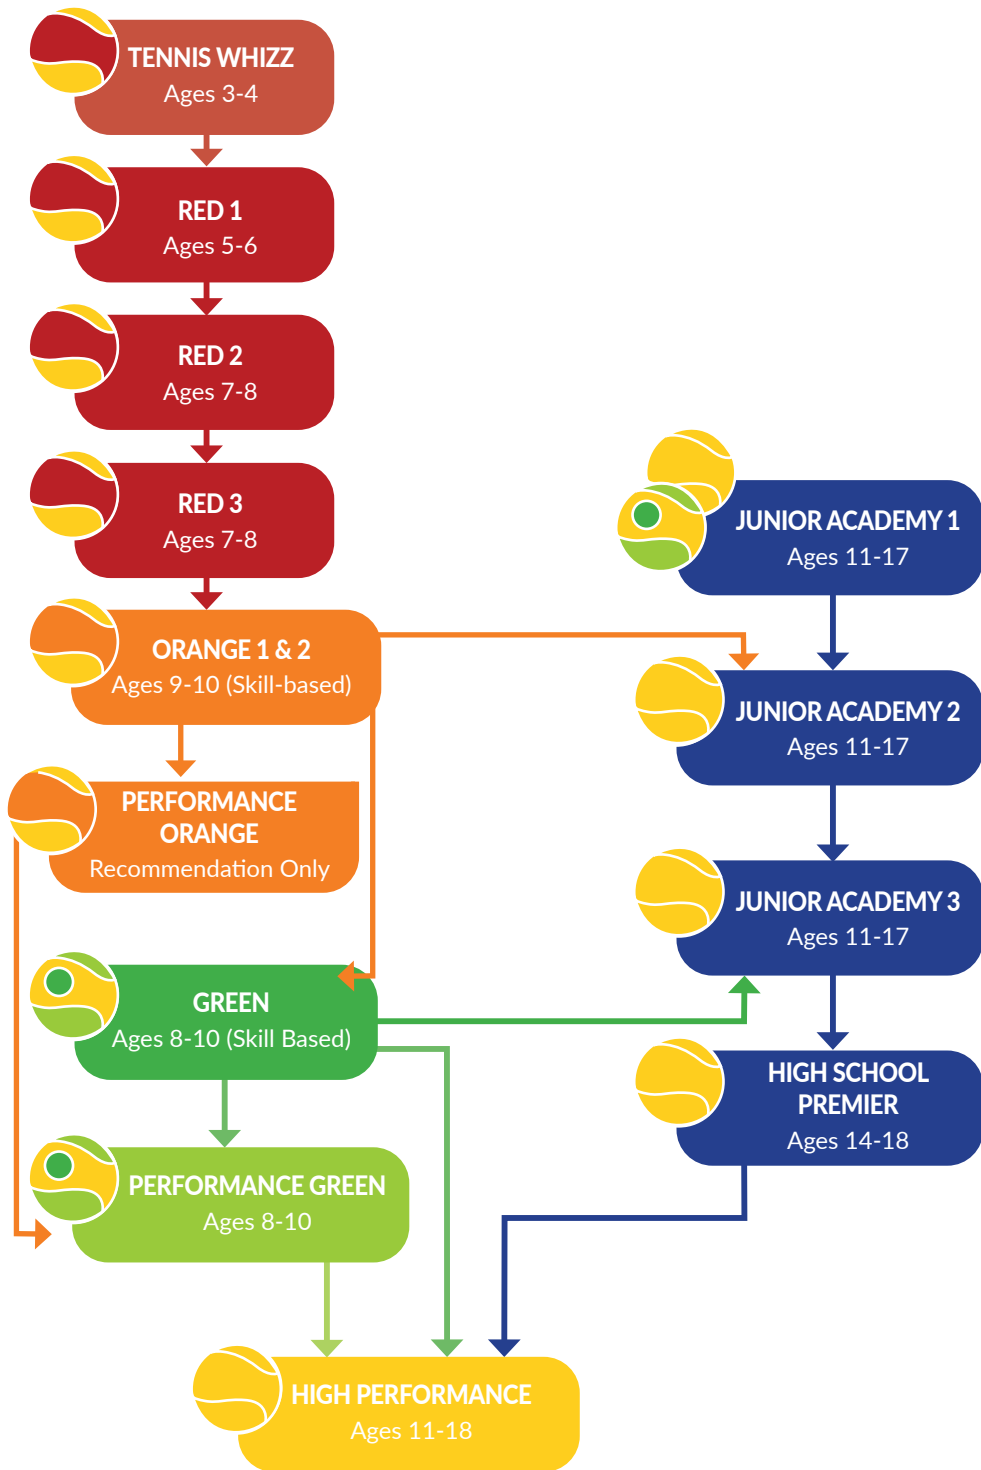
TENNIS WHIZZ
Ages 3-4

RED 1
Ages 5-6

RED 2
Ages 7-8

RED 3
Ages 7-8

ORANGE 1 & 2
Ages 9-10 (Skill-based)

PERFORMANCE ORANGE
Recommendation Only

GREEN
Ages 8-10 (Skill Based)

PERFORMANCE GREEN
Ages 8-10

HIGH PERFORMANCE
Ages 11-18

JUNIOR ACADEMY 1
Ages 11-17

JUNIOR ACADEMY 2
Ages 11-17

JUNIOR ACADEMY 3
Ages 11-17

HIGH SCHOOL PREMIER
Ages 14-18